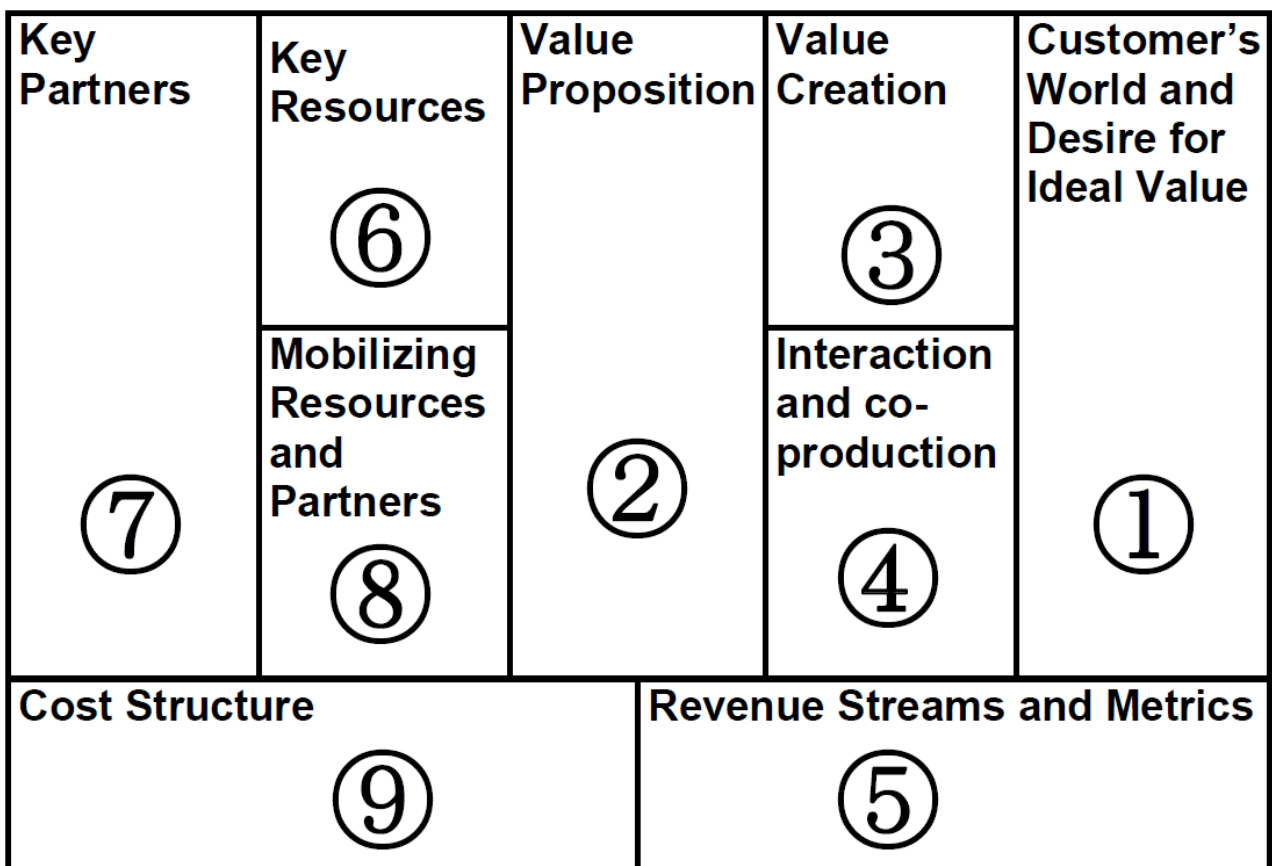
Key Partners

⑦

Key Resources

⑥

Mobilizing Resources and Partners

⑧

Value Proposition

②

Value Creation

③

Interaction and co-production

④

Customer's World and Desire for Ideal Value

①

Cost Structure

⑨

Revenue Streams and Metrics

⑤